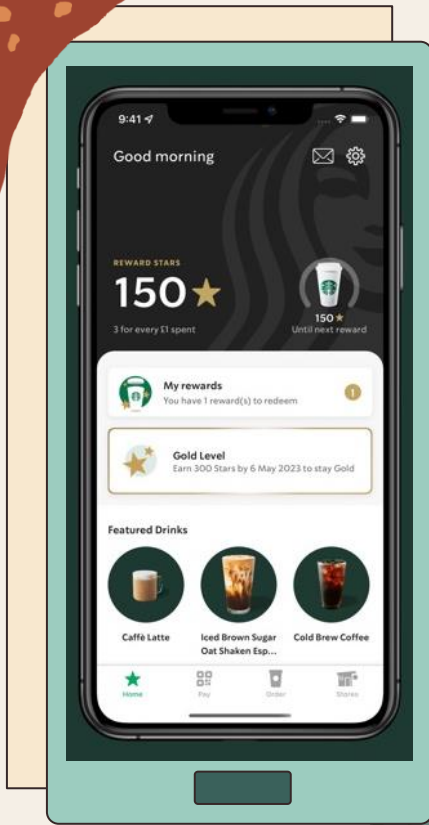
9:41

Good morning

REWARD STARS
150★
3 for every £1 spent

150★
Until next reward

My rewards
You have 1 reward(s) to redeem
1

Gold Level
Earn 300 Stars by 6 May 2023 to stay Gold

Featured Drinks

Caffè Latte

Iced Brown Sugar Oat Shaken Esp...

Cold Brew Coffee

Home
Pay
Order
Stores